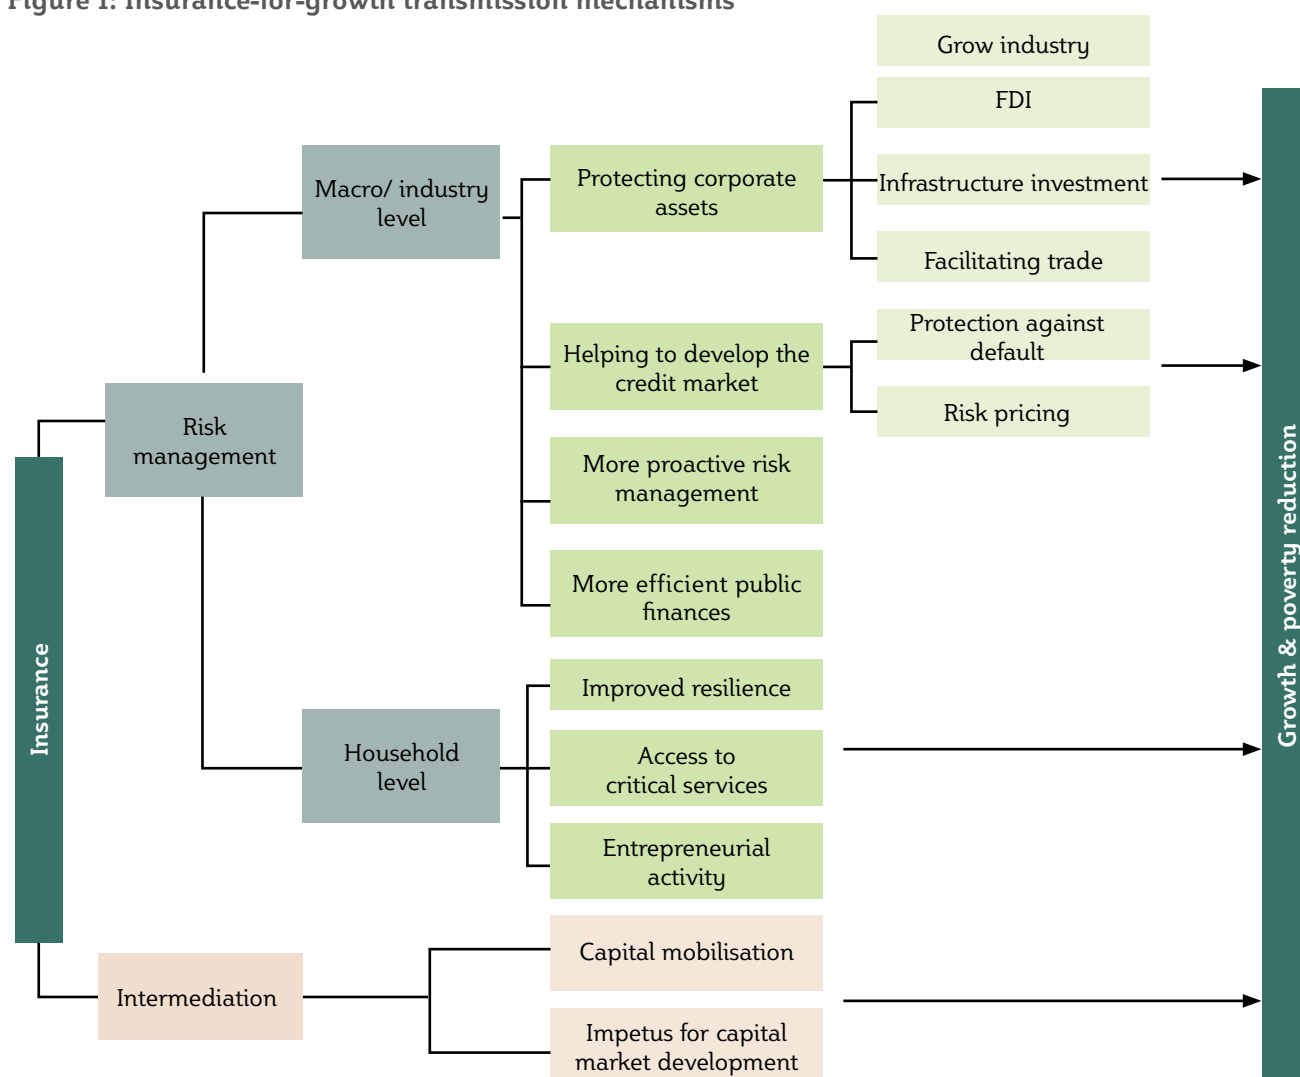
Figure 1: Insurance-for-growth transmission mechanisms

Grow industry

FDI

Infrastructure investment

Facilitating trade

Protection against default

Risk pricing

Macro/ industry level

Protecting corporate assets

Helping to develop the credit market

More proactive risk management

More efficient public finances

Risk management

Insurance

Household level

Improved resilience

Access to critical services

Entrepreneurial activity

Intermediation

Capital mobilisation

Impetus for capital market development

Growth & poverty reduction